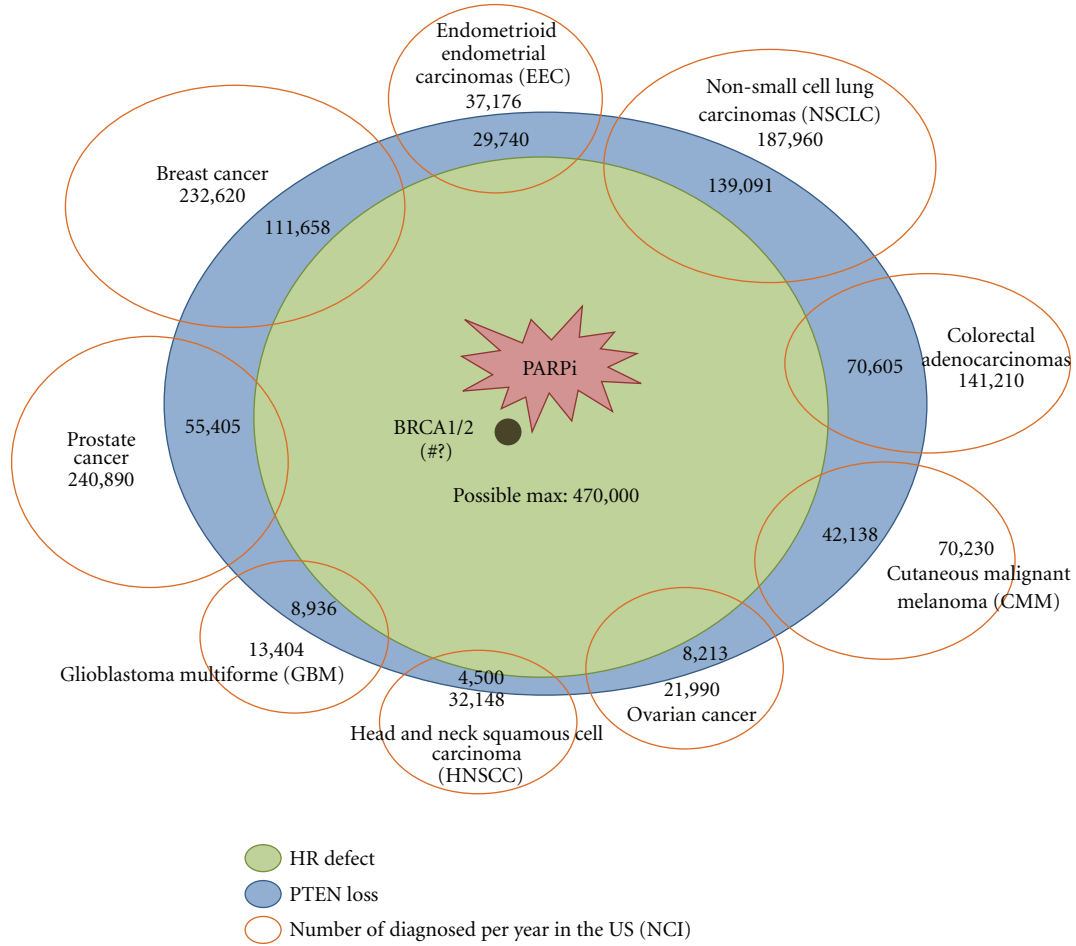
Endometrioid endometrial carcinomas (EEC)
37,176
29,740

Non-small cell lung carcinomas (NSCLC)
187,960
139,091

Breast cancer
232,620
111,658

Colorectal adenocarcinomas
141,210
70,605

PARPi

Prostate cancer
240,890
55,405

BRCA1/2
(#?)

Possible max: 470,000

42,138
70,230
Cutaneous malignant melanoma (CMM)

8,936
13,404
Glioblastoma multiforme (GBM)

4,500
32,148
Head and neck squamous cell carcinoma (HNSCC)

8,213
21,990
Ovarian cancer

HR defect
PTEN loss
Number of diagnosed per year in the US (NCI)